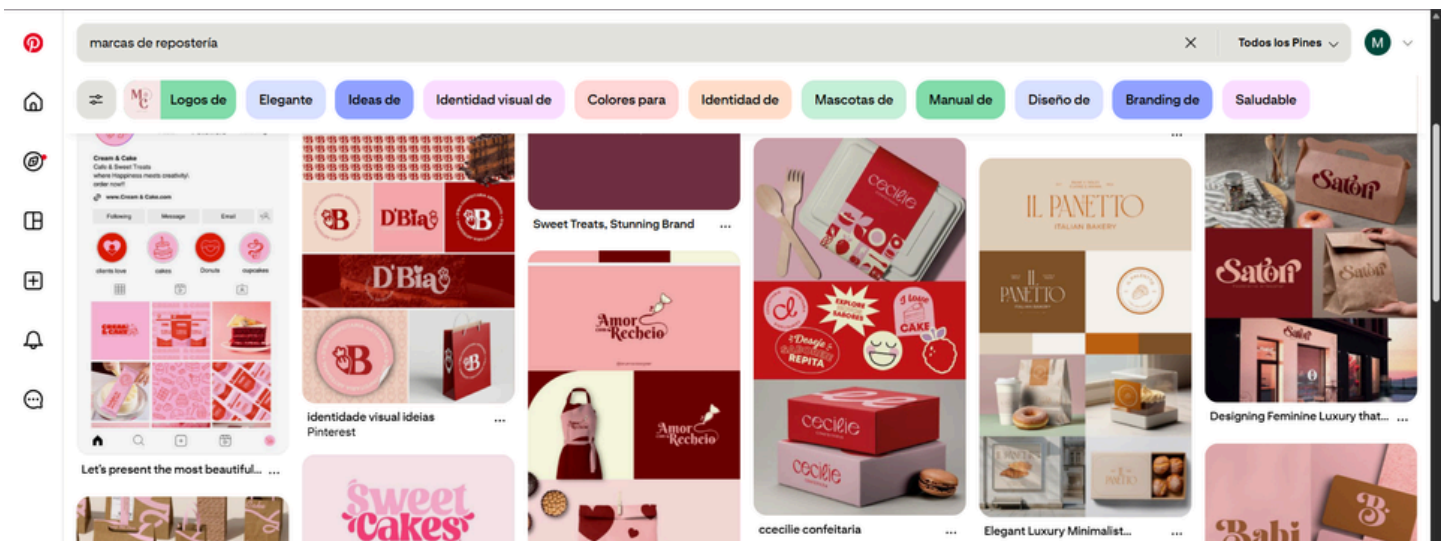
marcas de repostería

Todos los Pines

M

Logos de
Elegante
Ideas de
Identidad visual de
Colores para
Identidad de
Mascotas de
Manual de
Diseño de
Branding de
Saludable

Cream & Cake
Cafe & Sweet Treats
where Happiness meets creativity!
order now!!
www.Cream & Cake.com
Following
Message
Email
clients love
cakes
Donuts
cupcakes

Let's present the most beautiful... ...

D'Bia
D'Bia

identidade visual ideias
Pinterest ...

Sweet Cakes

Sweet Treats, Stunning Brand ...

Amor Recheio
Amor Recheio

cecilie
EXPLORE SABORES
I love CAKE
Desejo REPITA
cecilie
cecilie

ccecilie confeitaria ...

IL PANETTO
ITALIAN BAKERY
IL PANETTO

Elegant Luxury Minimalist... ...

Satori
Satori
Satori
Satori

Designing Feminine Luxury that... ...

Babi